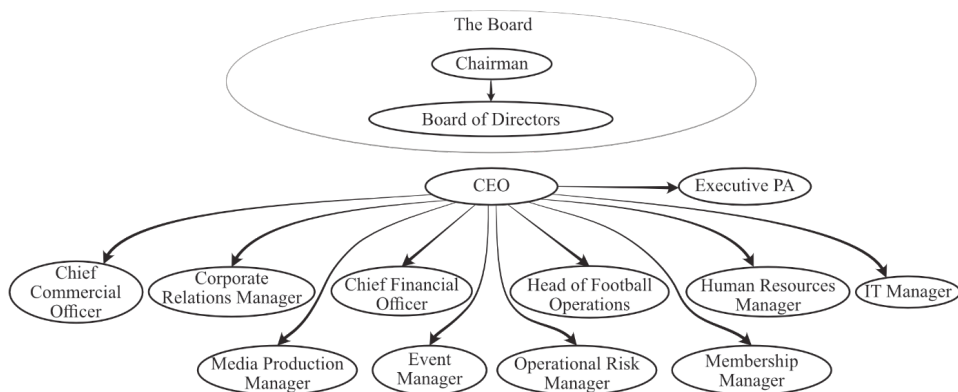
The Board

Chairman

Board of Directors

CEO

Executive PA

Chief Commercial Officer

Corporate Relations Manager

Chief Financial Officer

Head of Football Operations

Human Resources Manager

IT Manager

Media Production Manager

Event Manager

Operational Risk Manager

Membership Manager